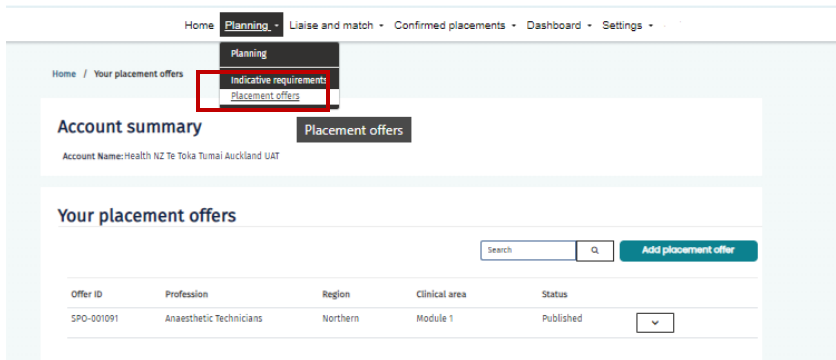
Home Planning Liaise and match Confirmed placements Dashboard Settings

Planning

Indicative requirements

Placement offers

Home / Your placement offers

Account summary

Placement offers

Account Name: Health NZ Te Toka Tumai Auckland UAT

Your placement offers

Search

Add placement offer

| Offer ID | Profession | Region | Clinical area | Status |
|---|---|---|---|---|
| SPO-001091 | Anaesthetic Technicians | Northern | Module 1 | Published |